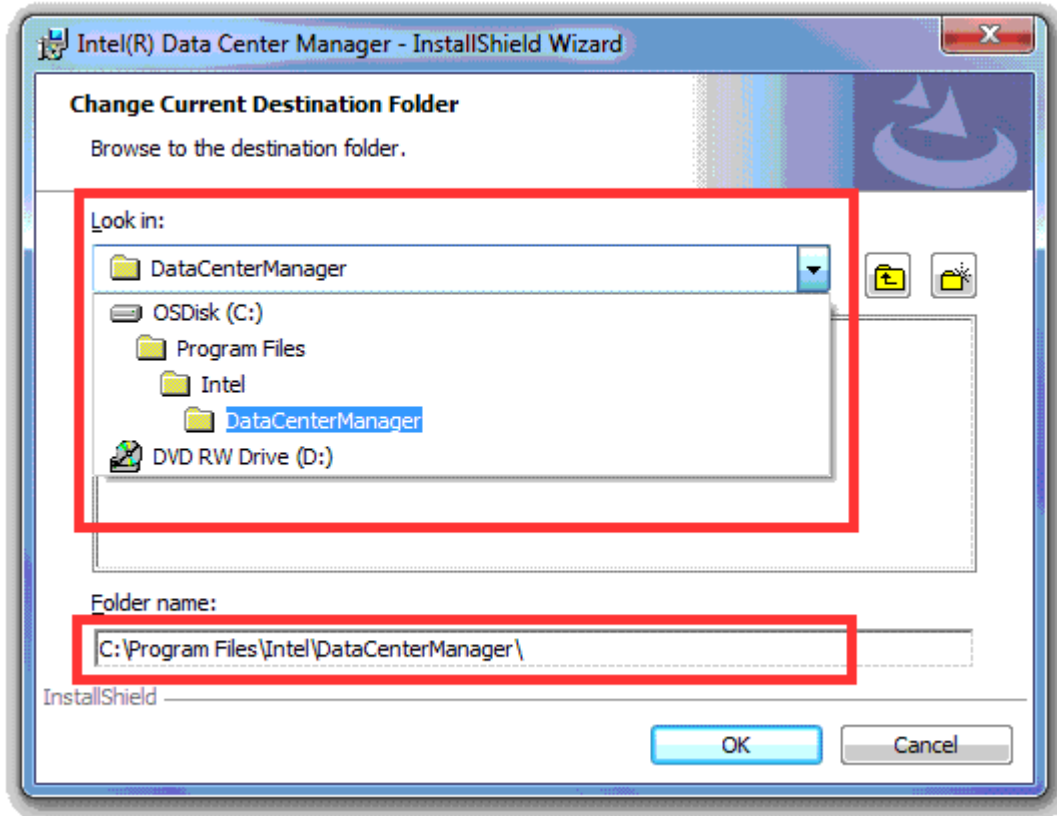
Intel(R) Data Center Manager - InstallShield Wizard

Change Current Destination Folder

Browse to the destination folder.

Look in:

DataCenterManager

OSDisk (C:)

Program Files

Intel

DataCenterManager

DVD RW Drive (D:)

Folder name:

C:\Program Files\Intel\DataCenterManager\

InstallShield

OK

Cancel